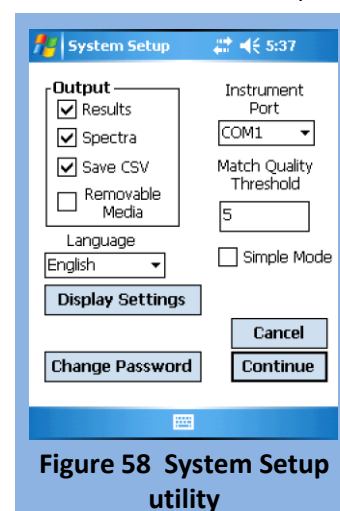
System Setup 5:37

Output
Results
Spectra
Save CSV
Removable Media

Instrument Port
COM1

Match Quality Threshold
5

Language
English

Simple Mode

Display Settings

Cancel

Change Password

Continue

Figure 58 System Setup utility